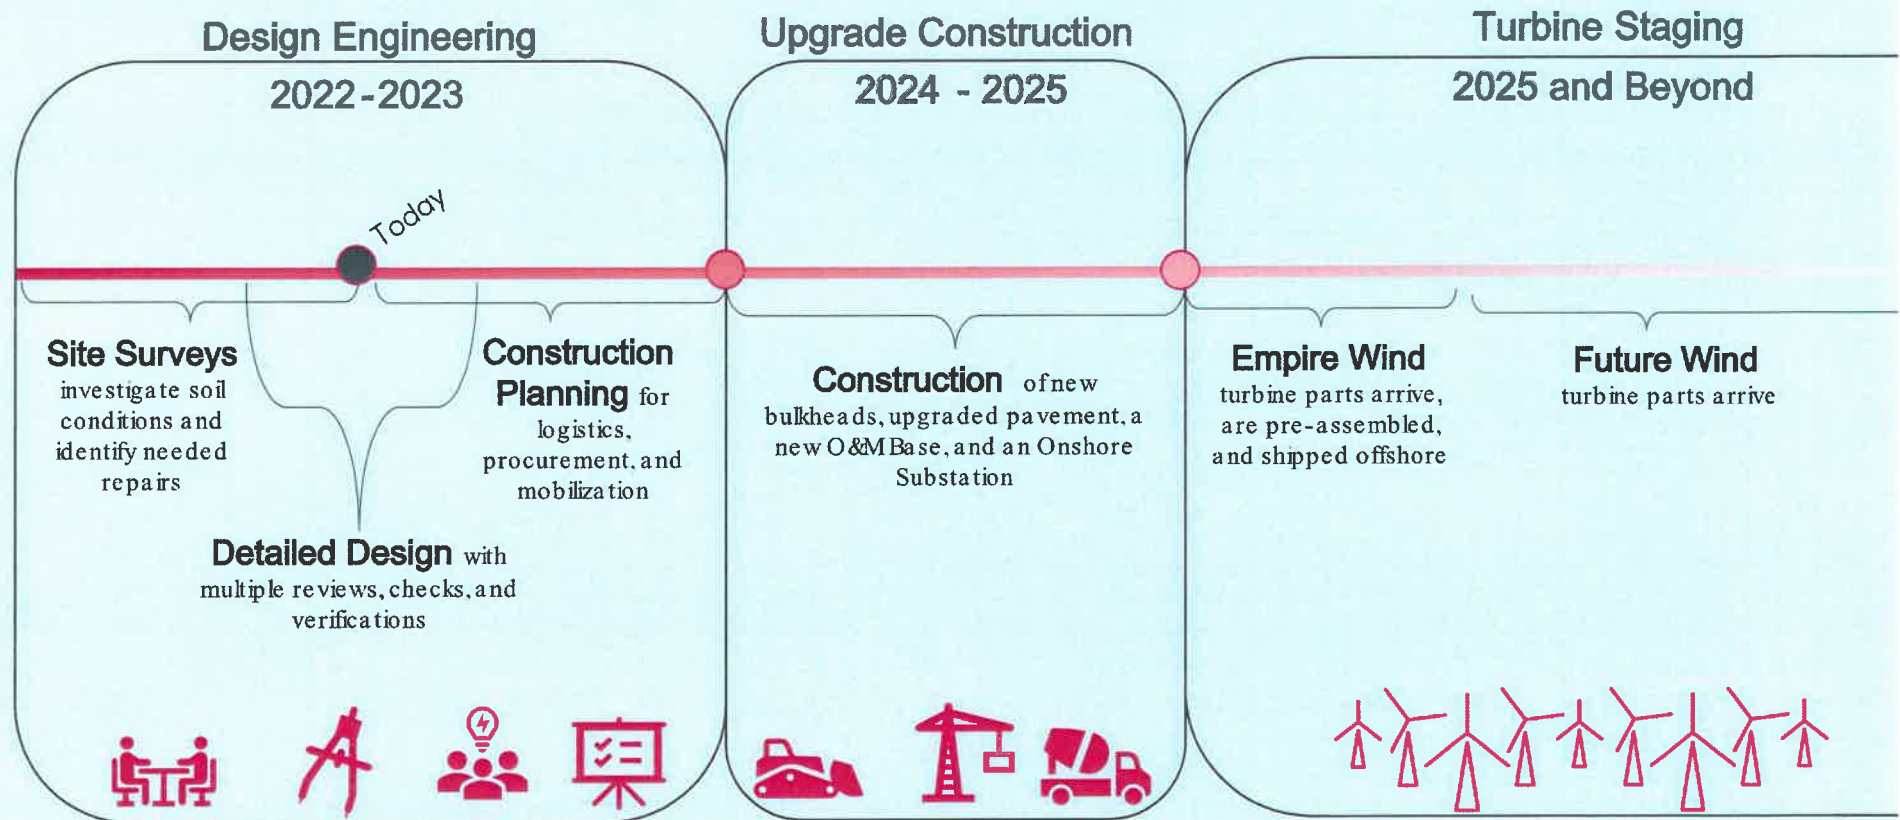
Design Engineering
2022-2023

Upgrade Construction
2024 - 2025

Turbine Staging
2025 and Beyond

Today

Site Surveys investigate soil conditions and identify needed repairs

Construction Planning for logistics, procurement, and mobilization

Detailed Design with multiple reviews, checks, and verifications

Construction of new bulkheads, upgraded pavement, a new O&M Base, and an Onshore Substation

Empire Wind turbine parts arrive, are pre-assembled, and shipped offshore

Future Wind turbine parts arrive